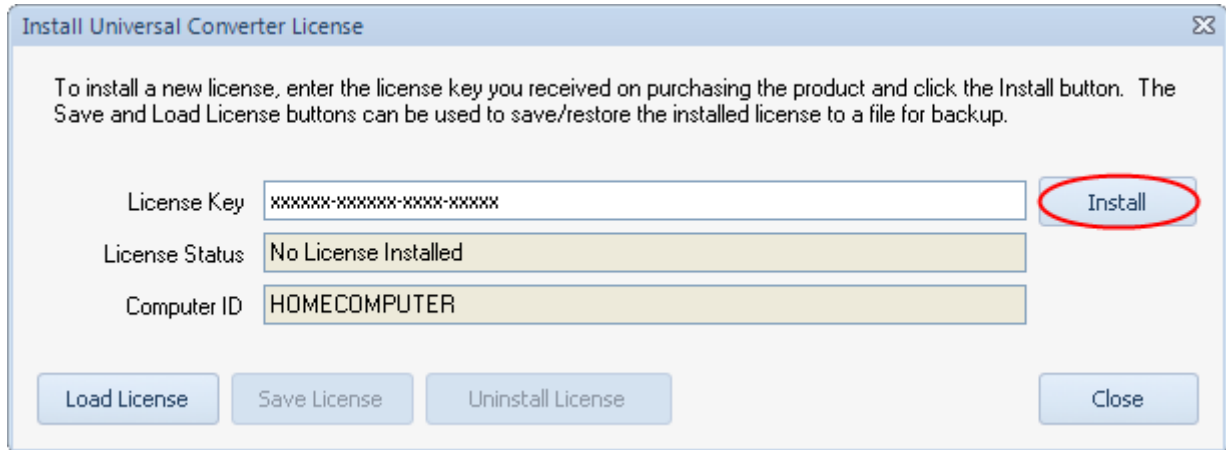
Install Universal Converter License

To install a new license, enter the license key you received on purchasing the product and click the Install button. The Save and Load License buttons can be used to save/restore the installed license to a file for backup.

License Key xxxxxx-xxxxxx-xxxx-xxxxx

Install

License Status No License Installed

Computer ID HOMECOMPUTER

Load License

Save License

Uninstall License

Close